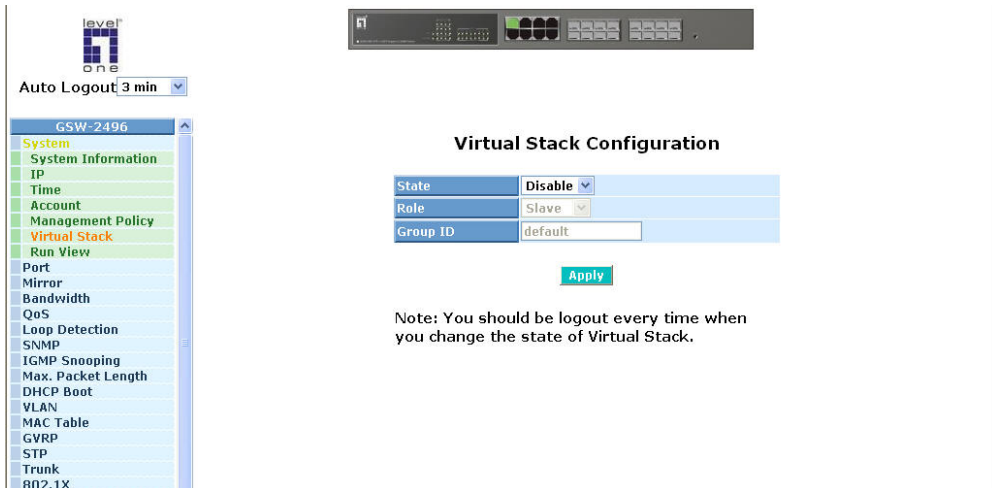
level one

Auto Logout 3 min

GSW-2496
System
System Information
IP
Time
Account
Management Policy
Virtual Stack
Run View
Port
Mirror
Bandwidth
QoS
Loop Detection
SNMP
IGMP Snooping
Max. Packet Length
DHCP Boot
VLAN
MAC Table
GVRP
STP
Trunk
802.1X

Virtual Stack Configuration

| State | Disable |
|---|---|
| Role | Slave |
| Group ID | default |

Apply

Note: You should be logout every time when you change the state of Virtual Stack.